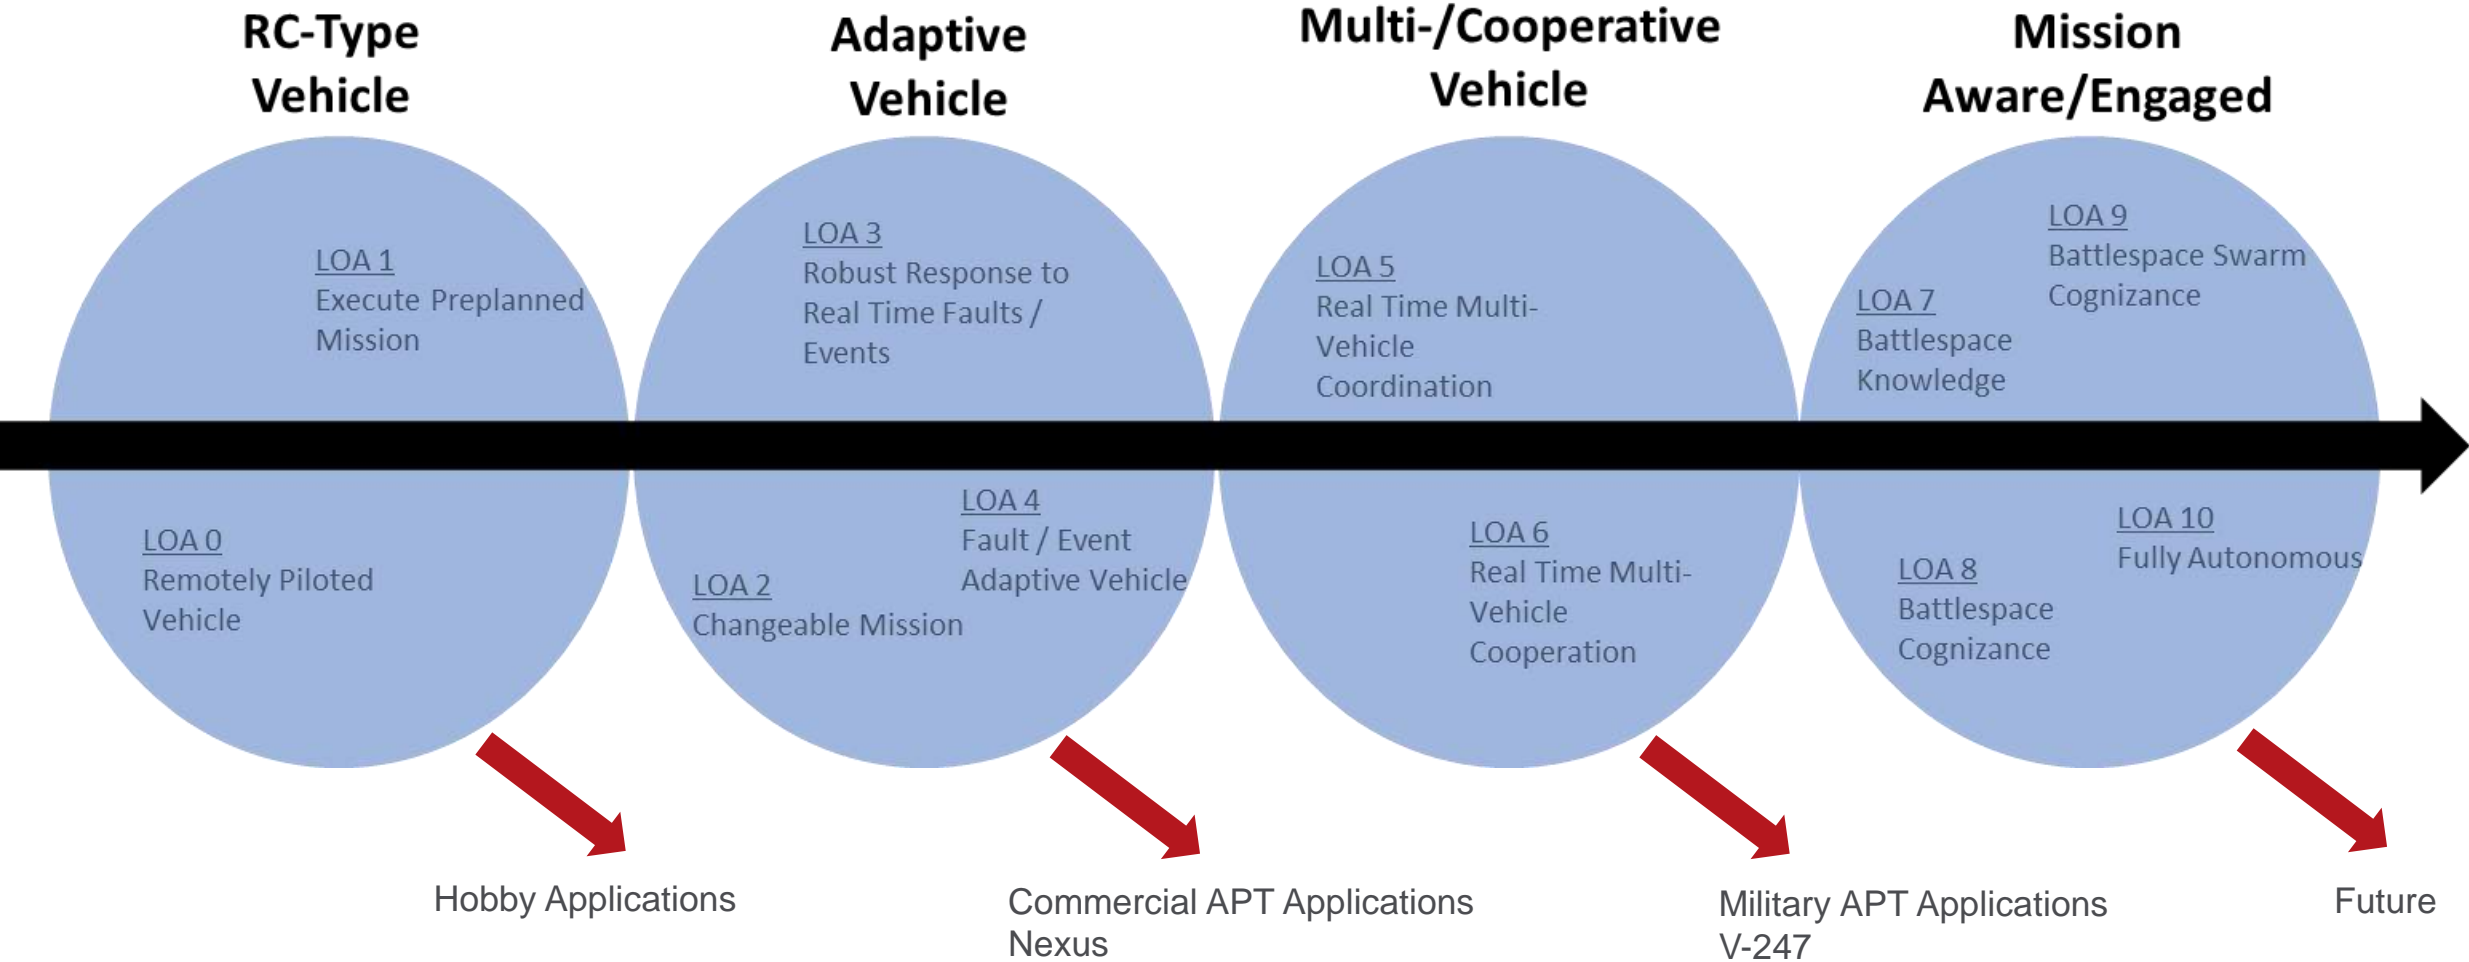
RC-Type Vehicle

Adaptive Vehicle

Multi-/Cooperative Vehicle

Mission Aware/Engaged

LOA 1
Execute Preplanned Mission

LOA 0
Remotely Piloted Vehicle

LOA 3
Robust Response to Real Time Faults / Events

LOA 4
Fault / Event Adaptive Vehicle

LOA 2
Changeable Mission

LOA 5
Real Time Multi-Vehicle Coordination

LOA 6
Real Time Multi-Vehicle Cooperation

LOA 9
Battlespace Swarm Cognizance

LOA 7
Battlespace Knowledge

LOA 10
Fully Autonomous

LOA 8
Battlespace Cognizance

Hobby Applications

Commercial APT Applications
Nexus

Military APT Applications
V-247

Future